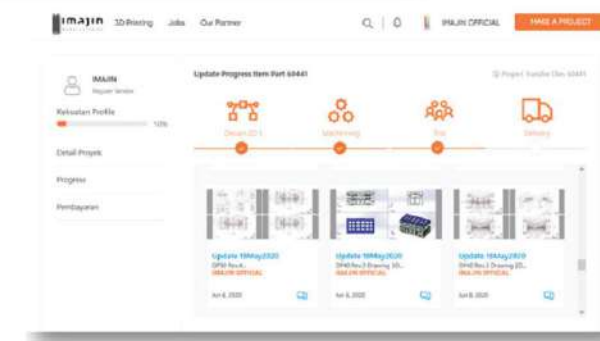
imajin 3D Printing Jobs Our Partner

IMAJIN OFFICIAL MAKE A PROJECT

IMAJIN
Regular Vendor

Kekuatan Profile
10%

Detail Proyek
Progress
Pembayaran

Update Progress Item Part 68441

Design 2D 3 Machining QC Delivery

Update 10May2020
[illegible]
IMAJIN OFFICIAL
Jun 8, 2020

Update 10May2020
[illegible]
IMAJIN OFFICIAL
Jun 8, 2020

Update 10May2020
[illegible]
IMAJIN OFFICIAL
Jun 8, 2020